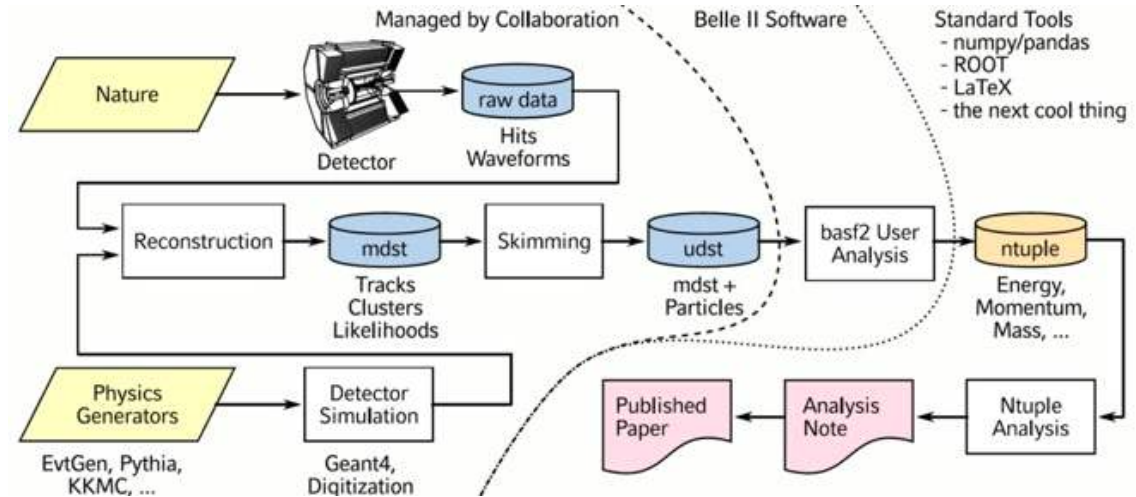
Managed by Collaboration

Belle II Software

Standard Tools
- numpy/pandas
- ROOT
- LaTeX
- the next cool thing

Nature

Detector

raw data

Hits
Waveforms

Reconstruction

mdst

Tracks
Clusters
Likelihoods

Skimming

udst

mdst +
Particles

basf2 User Analysis

ntuple

Energy,
Momentum,
Mass, ...

Physics Generators

EvtGen, Pythia, KKMC, ...

Detector Simulation

Geant4, Digitization

Published Paper

Analysis Note

Ntuple Analysis